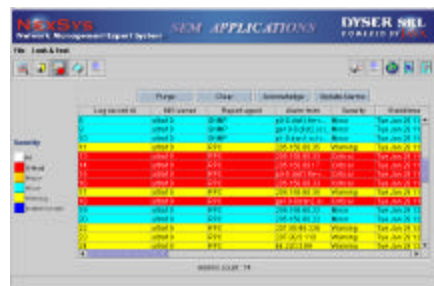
NeXSys
Network Management Expert System
SEM APPLICATIONS
DYSER SRL

File Look & feel

Purge Clear Acknowledge Update Alarms

Log record id | SEI server | Report agent | Alarm from | Severity | Date/time

Severity
Critical
Major
Minor
Warning